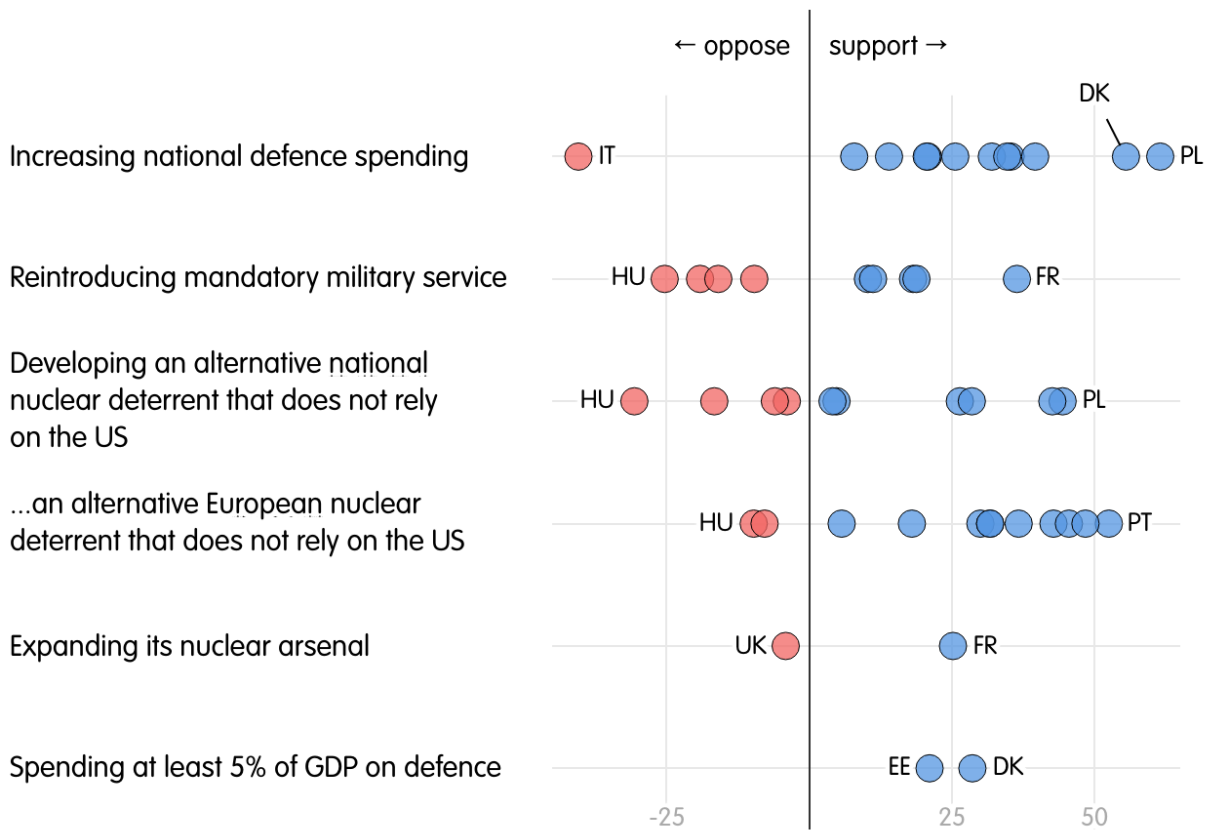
← oppose | support →

-25, 25, 50

Increasing national defence spending — IT, DK, PL

Reintroducing mandatory military service — HU, FR

Developing an alternative national nuclear deterrent that does not rely on the US — HU, PL

...an alternative European nuclear deterrent that does not rely on the US — HU, PT

Expanding its nuclear arsenal — UK, FR

Spending at least 5% of GDP on defence — EE, DK